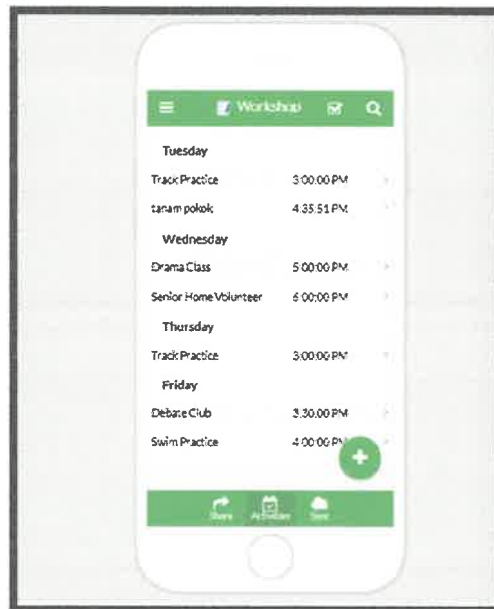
Workshop

Tuesday

Track Practice 3:00:00 PM

tanam pokok 4:35:51 PM

Wednesday

Drama Class 5:00:00 PM

Senior Home Volunteer 6:00:00 PM

Thursday

Track Practice 3:00:00 PM

Friday

Debate Club 3:30:00 PM

Swim Practice 4:00:00 PM

Share Activities Sent